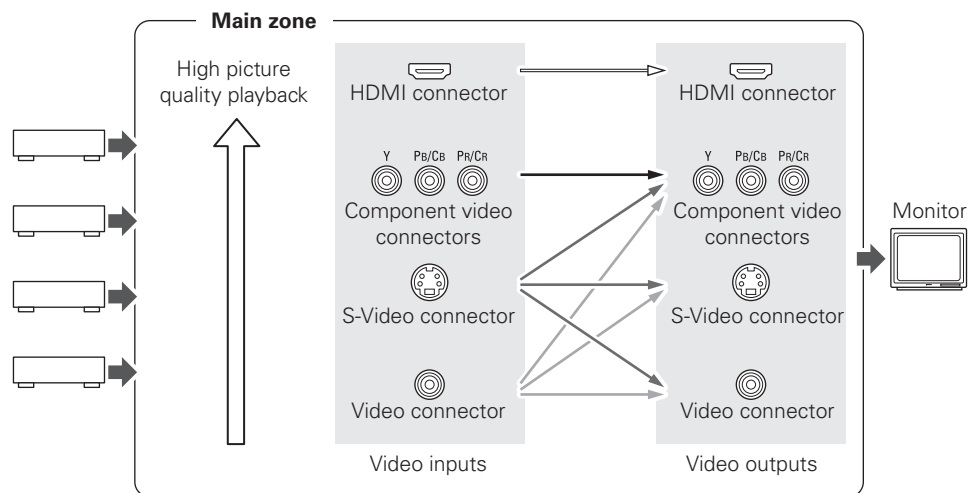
Main zone

High picture quality playback

HDMI connector

Y PB/CB PR/CR

Component video connectors

S-Video connector

Video connector

Video inputs

HDMI connector

Y PB/CB PR/CR

Component video connectors

S-Video connector

Video connector

Video outputs

Monitor